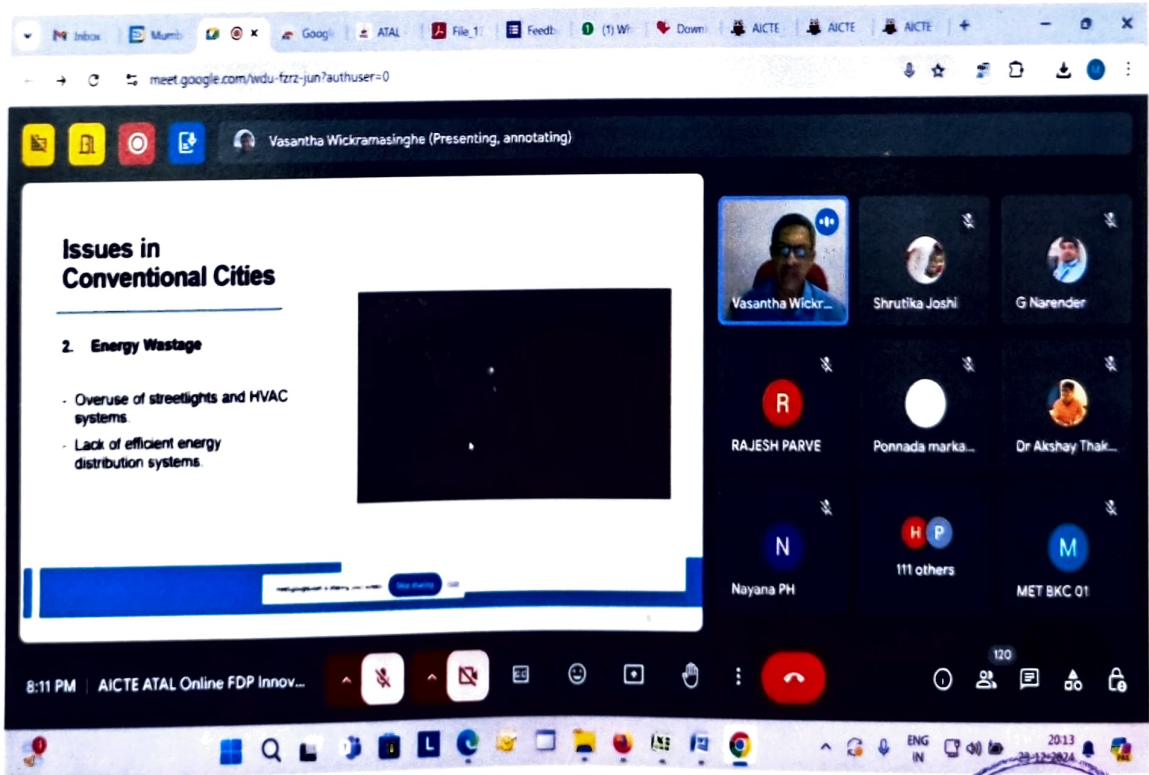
M Inbox | Mumb | Googl | ATAL | File_1 | Feedb | (1) Wh | Down | AICTE | AICTE | AICTE

meet.google.com/wdu-fzrz-jun?authuser=0

Vasantha Wickramasinghe (Presenting, annotating)

Issues in Conventional Cities

2. Energy Wastage

- Overuse of streetlights and HVAC systems.
- Lack of efficient energy distribution systems.

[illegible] Stop sharing

Vasantha Wickr...

Shrutika Joshi

G Narender

R
RAJESH PARVE

Ponnada marka...

Dr Akshay Thak...

N
Nayana PH

H P
111 others

M
MET BKC 01

120

8:11 PM | AICTE ATAL Online FDP Innov...

ENG IN

20:13
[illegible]-12-2024